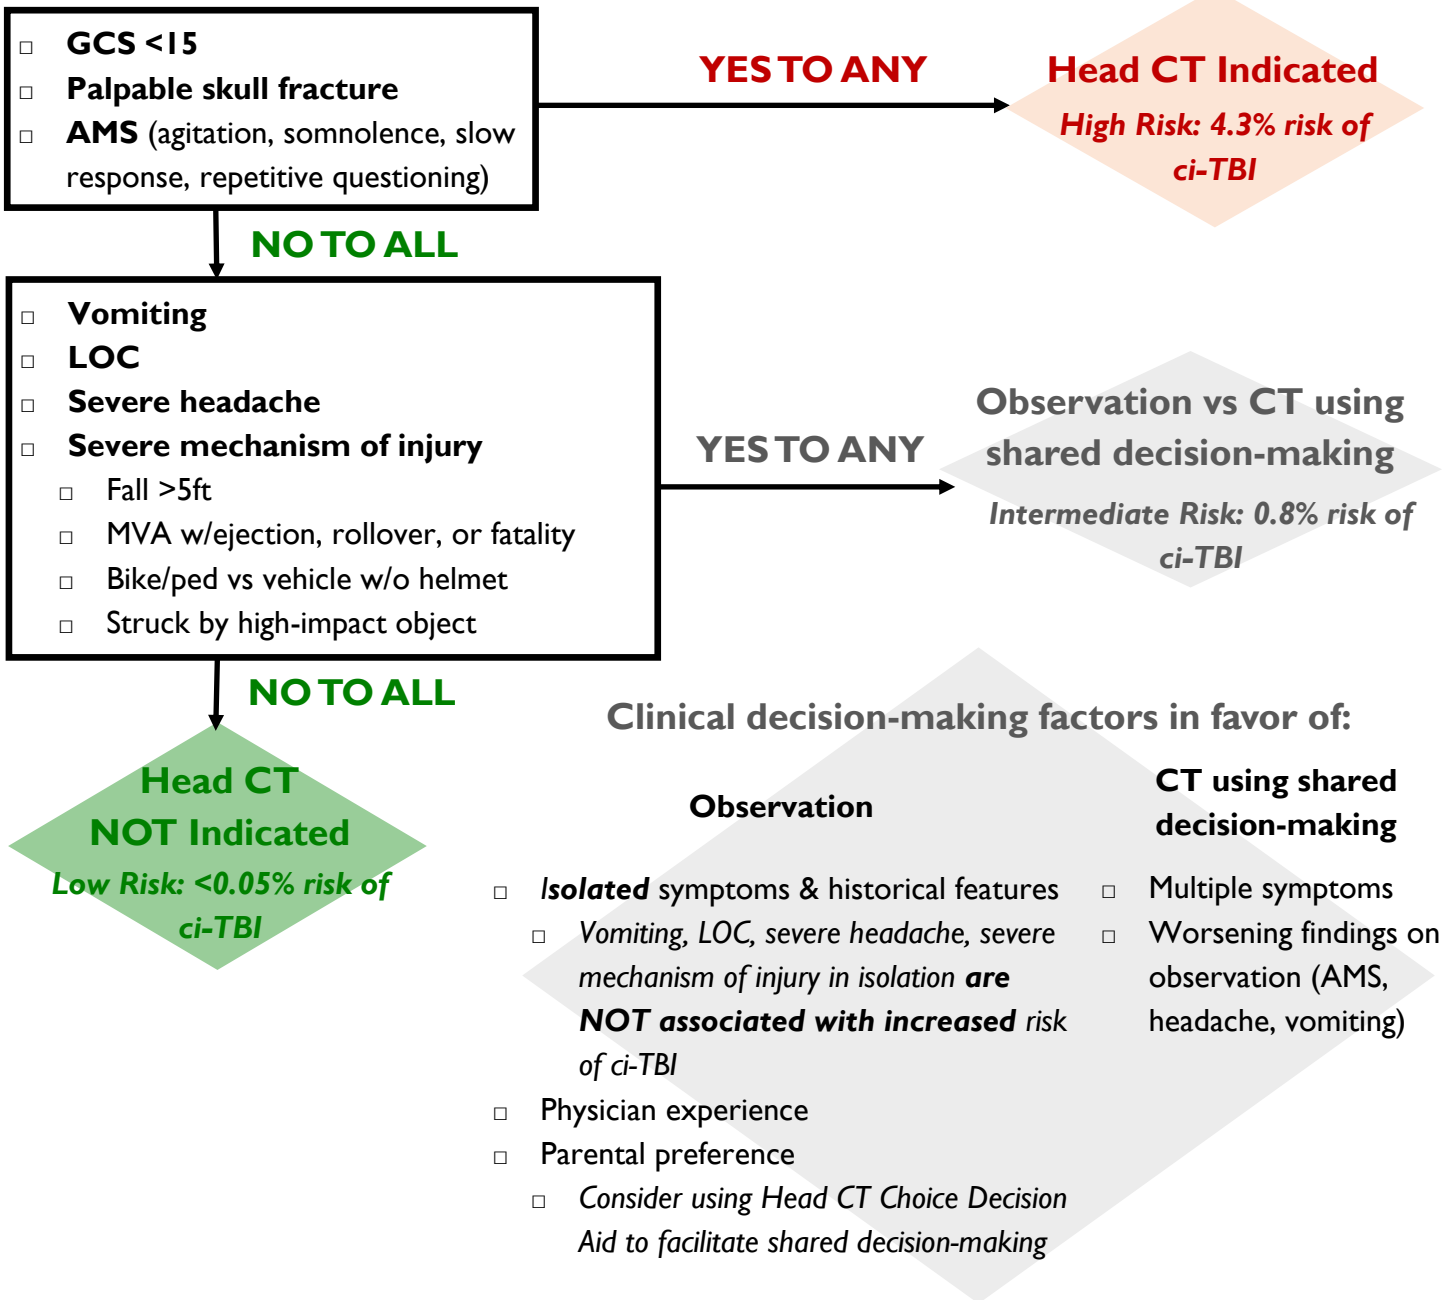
□ **GCS <15**
□ **Palpable skull fracture**
□ **AMS** (agitation, somnolence, slow response, repetitive questioning)

YES TO ANY

Head CT Indicated
*High Risk: 4.3% risk of ci-TBI*

NO TO ALL

□ **Vomiting**
□ **LOC**
□ **Severe headache**
□ **Severe mechanism of injury**
□ Fall >5ft
□ MVA w/ejection, rollover, or fatality
□ Bike/ped vs vehicle w/o helmet
□ Struck by high-impact object

YES TO ANY

Observation vs CT using shared decision-making
*Intermediate Risk: 0.8% risk of ci-TBI*

NO TO ALL

Head CT NOT Indicated
*Low Risk: <0.05% risk of ci-TBI*

Clinical decision-making factors in favor of:

**Observation**

□ ***Isolated*** symptoms & historical features
□ *Vomiting, LOC, severe headache, severe mechanism of injury in isolation* ***are NOT associated with increased*** *risk of ci-TBI*
□ Physician experience
□ Parental preference
□ *Consider using Head CT Choice Decision Aid to facilitate shared decision-making*

**CT using shared decision-making**

□ Multiple symptoms
□ Worsening findings on observation (AMS, headache, vomiting)